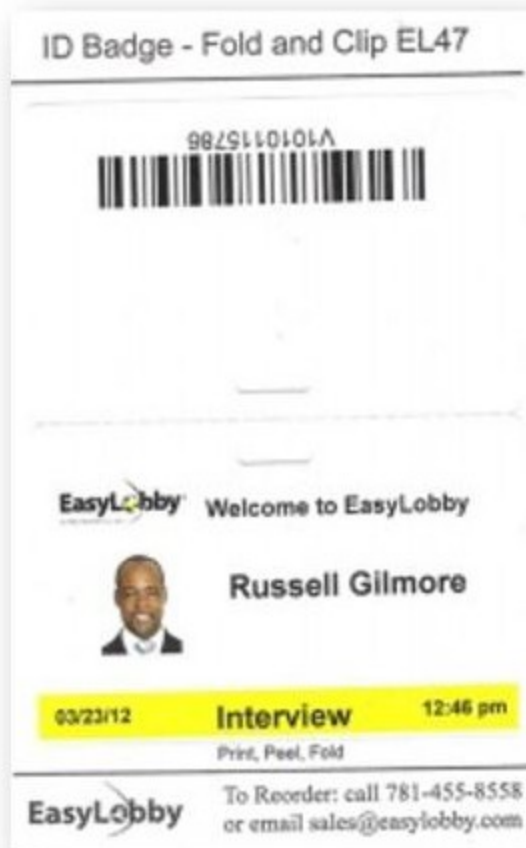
ID Badge - Fold and Clip EL47

V1010115786

EasyLobby Welcome to EasyLobby

Russell Gilmore

03/23/12 Interview 12:46 pm

Print, Peel, Fold

EasyLobby To Reorder: call 781-455-8558 or email sales@easylobby.com